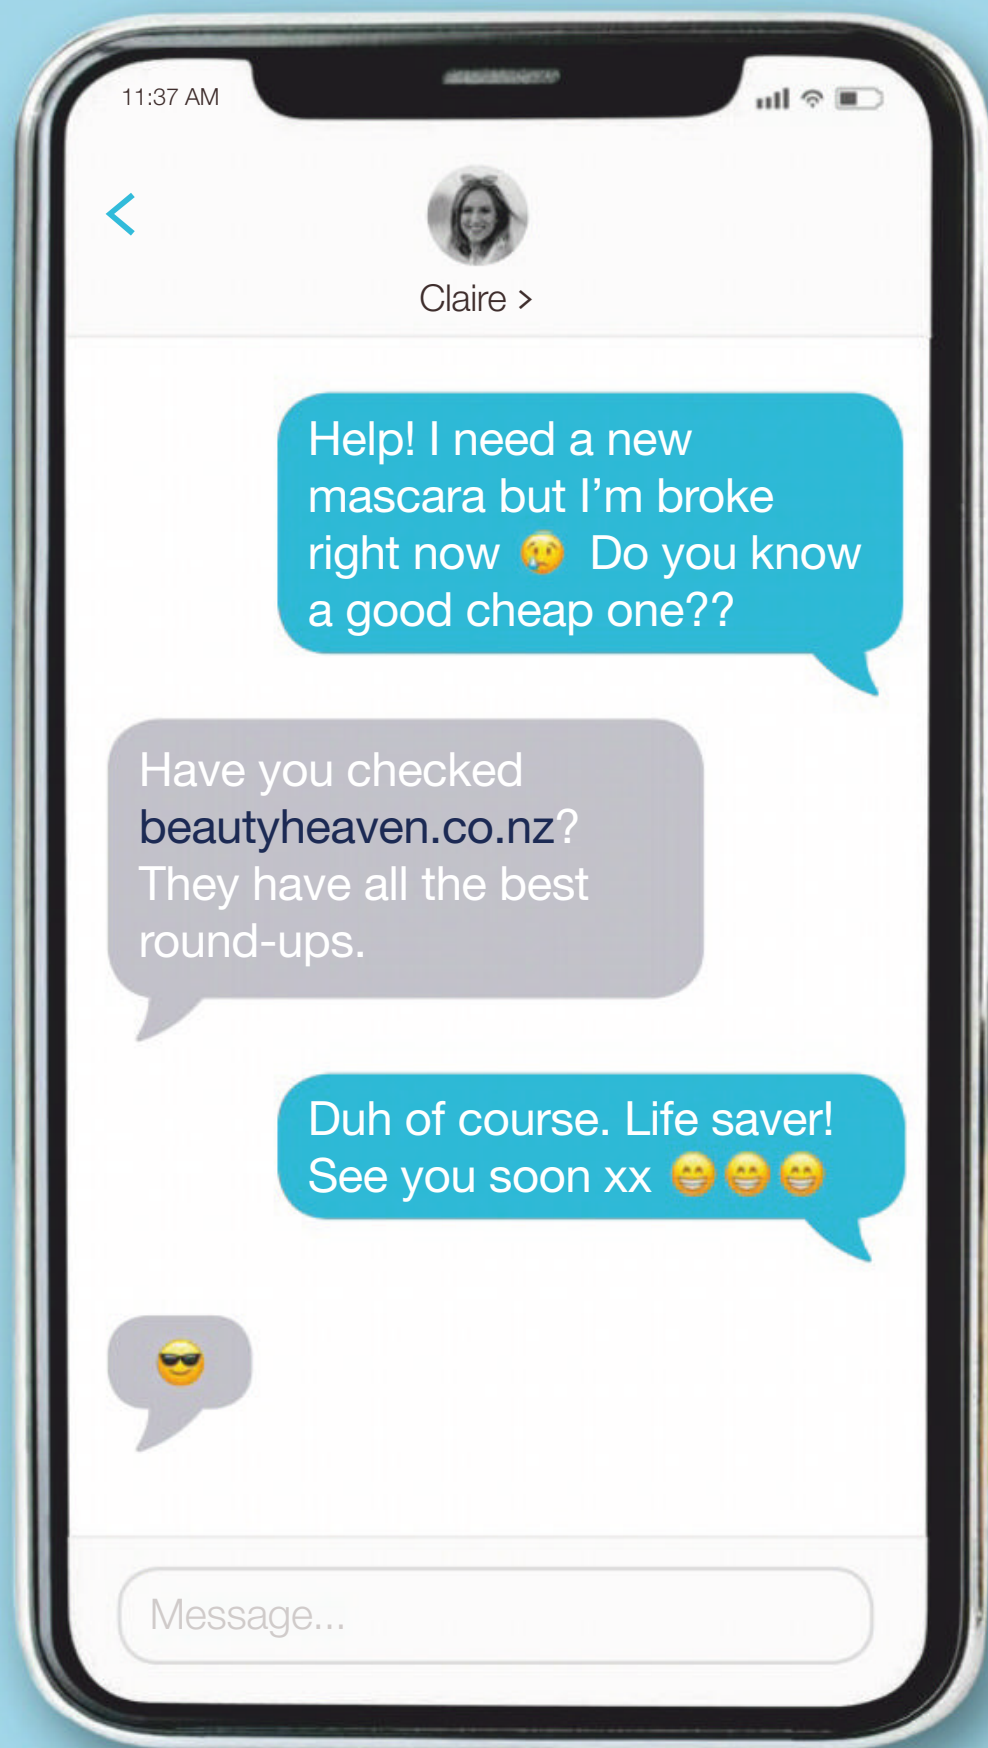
11:37 AM

<

Claire >

Help! I need a new mascara but I’m broke right now 😢 Do you know a good cheap one??

Have you checked beautyheaven.co.nz? They have all the best round-ups.

Duh of course. Life saver! See you soon xx 😁😁😁

😎

Message...